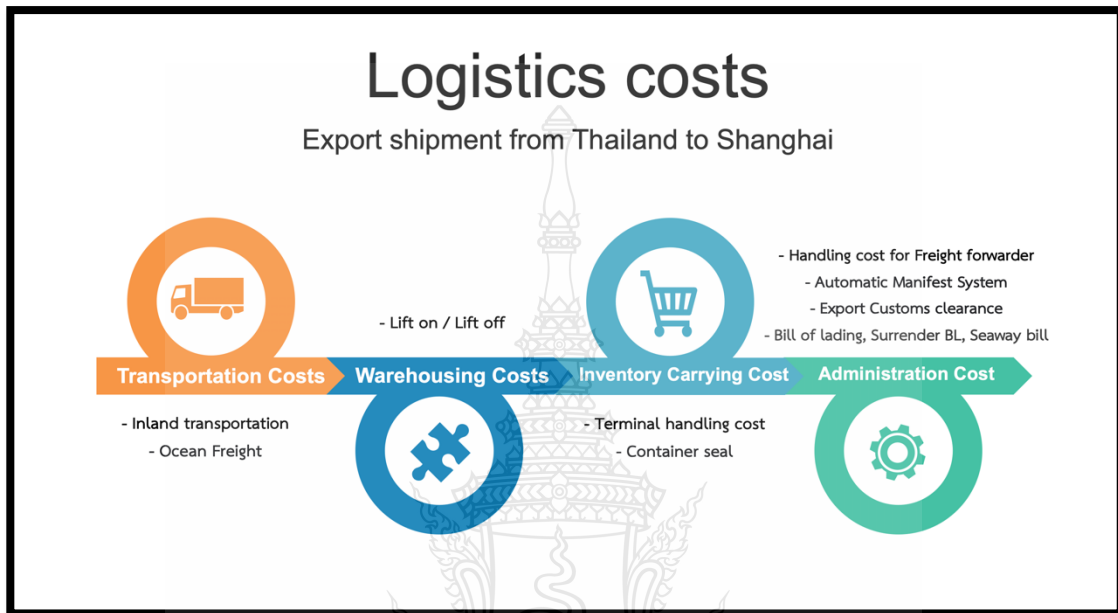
Logistics costs

Export shipment from Thailand to Shanghai

- Handling cost for Freight forwarder
- Automatic Manifest System
- Export Customs clearance
- Bill of lading, Surrender BL, Seaway bill

- Lift on / Lift off

Transportation Costs

Warehousing Costs

Inventory Carrying Cost

Administration Cost

- Inland transportation
- Ocean Freight

- Terminal handling cost
- Container seal